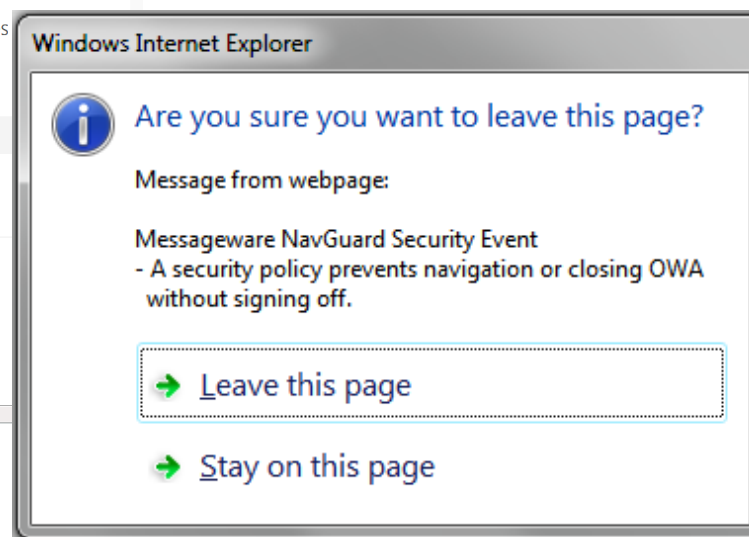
s

Windows Internet Explorer

Are you sure you want to leave this page?

Message from webpage:

Messageware NavGuard Security Event
- A security policy prevents navigation or closing OWA without signing off.

Leave this page

Stay on this page